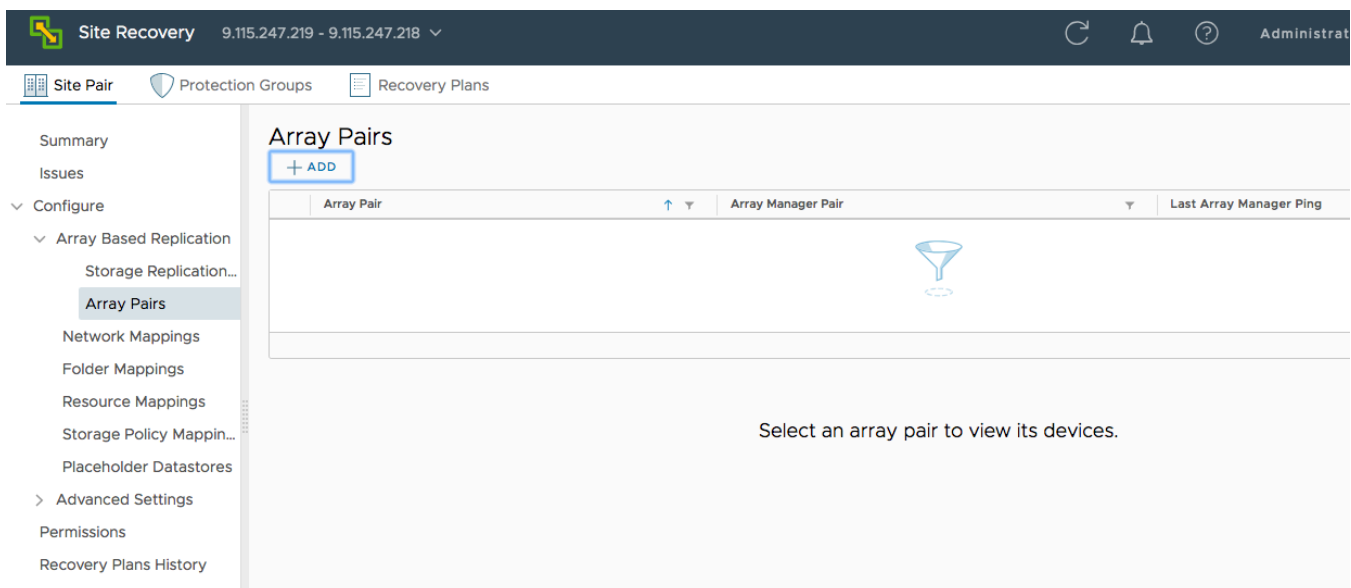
Site Recovery 9.115.247.219 - 9.115.247.218

Administrat

Site Pair Protection Groups Recovery Plans

Summary
Issues
Configure
Array Based Replication
Storage Replication...
Array Pairs
Network Mappings
Folder Mappings
Resource Mappings
Storage Policy Mappin...
Placeholder Datastores
Advanced Settings
Permissions
Recovery Plans History

Array Pairs

+ ADD

| Array Pair | Array Manager Pair | Last Array Manager Ping |
|---|---|---|

Select an array pair to view its devices.